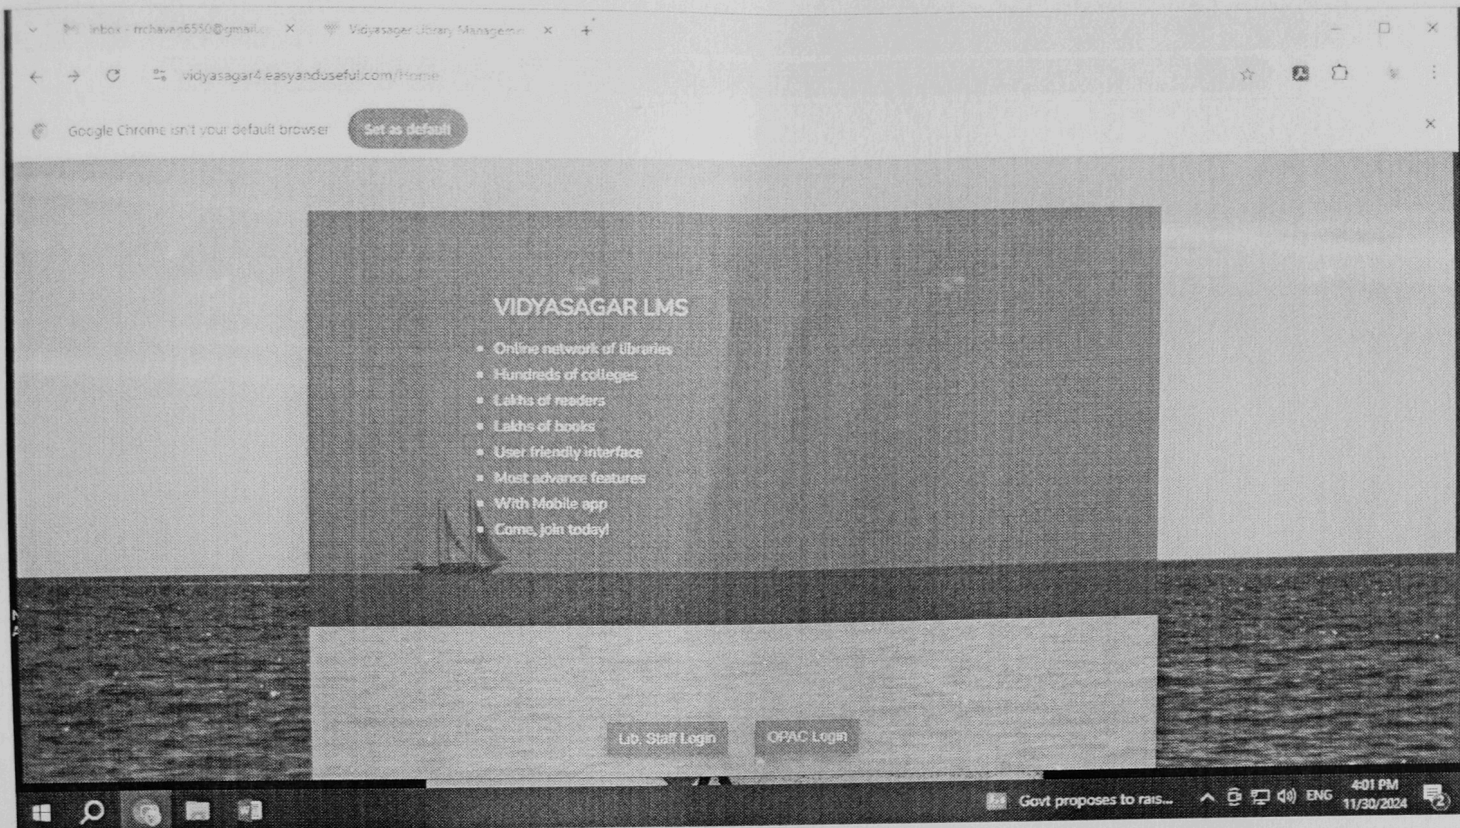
Inbox - rrchavan6550@gmail.c ×
Vidyasagar Library Managem ×
+

vidyasagar4.easyanduseful.com/Home

Google Chrome isn't your default browser
Set as default

VIDYASAGAR LMS

- Online network of libraries
- Hundreds of colleges
- Lakhs of readers
- Lakhs of books
- User friendly interface
- Most advance features
- With Mobile app
- Come, join today!

Lib. Staff Login
OPAC Login

Govt proposes to rais...
ENG
4:01 PM
11/30/2024
2